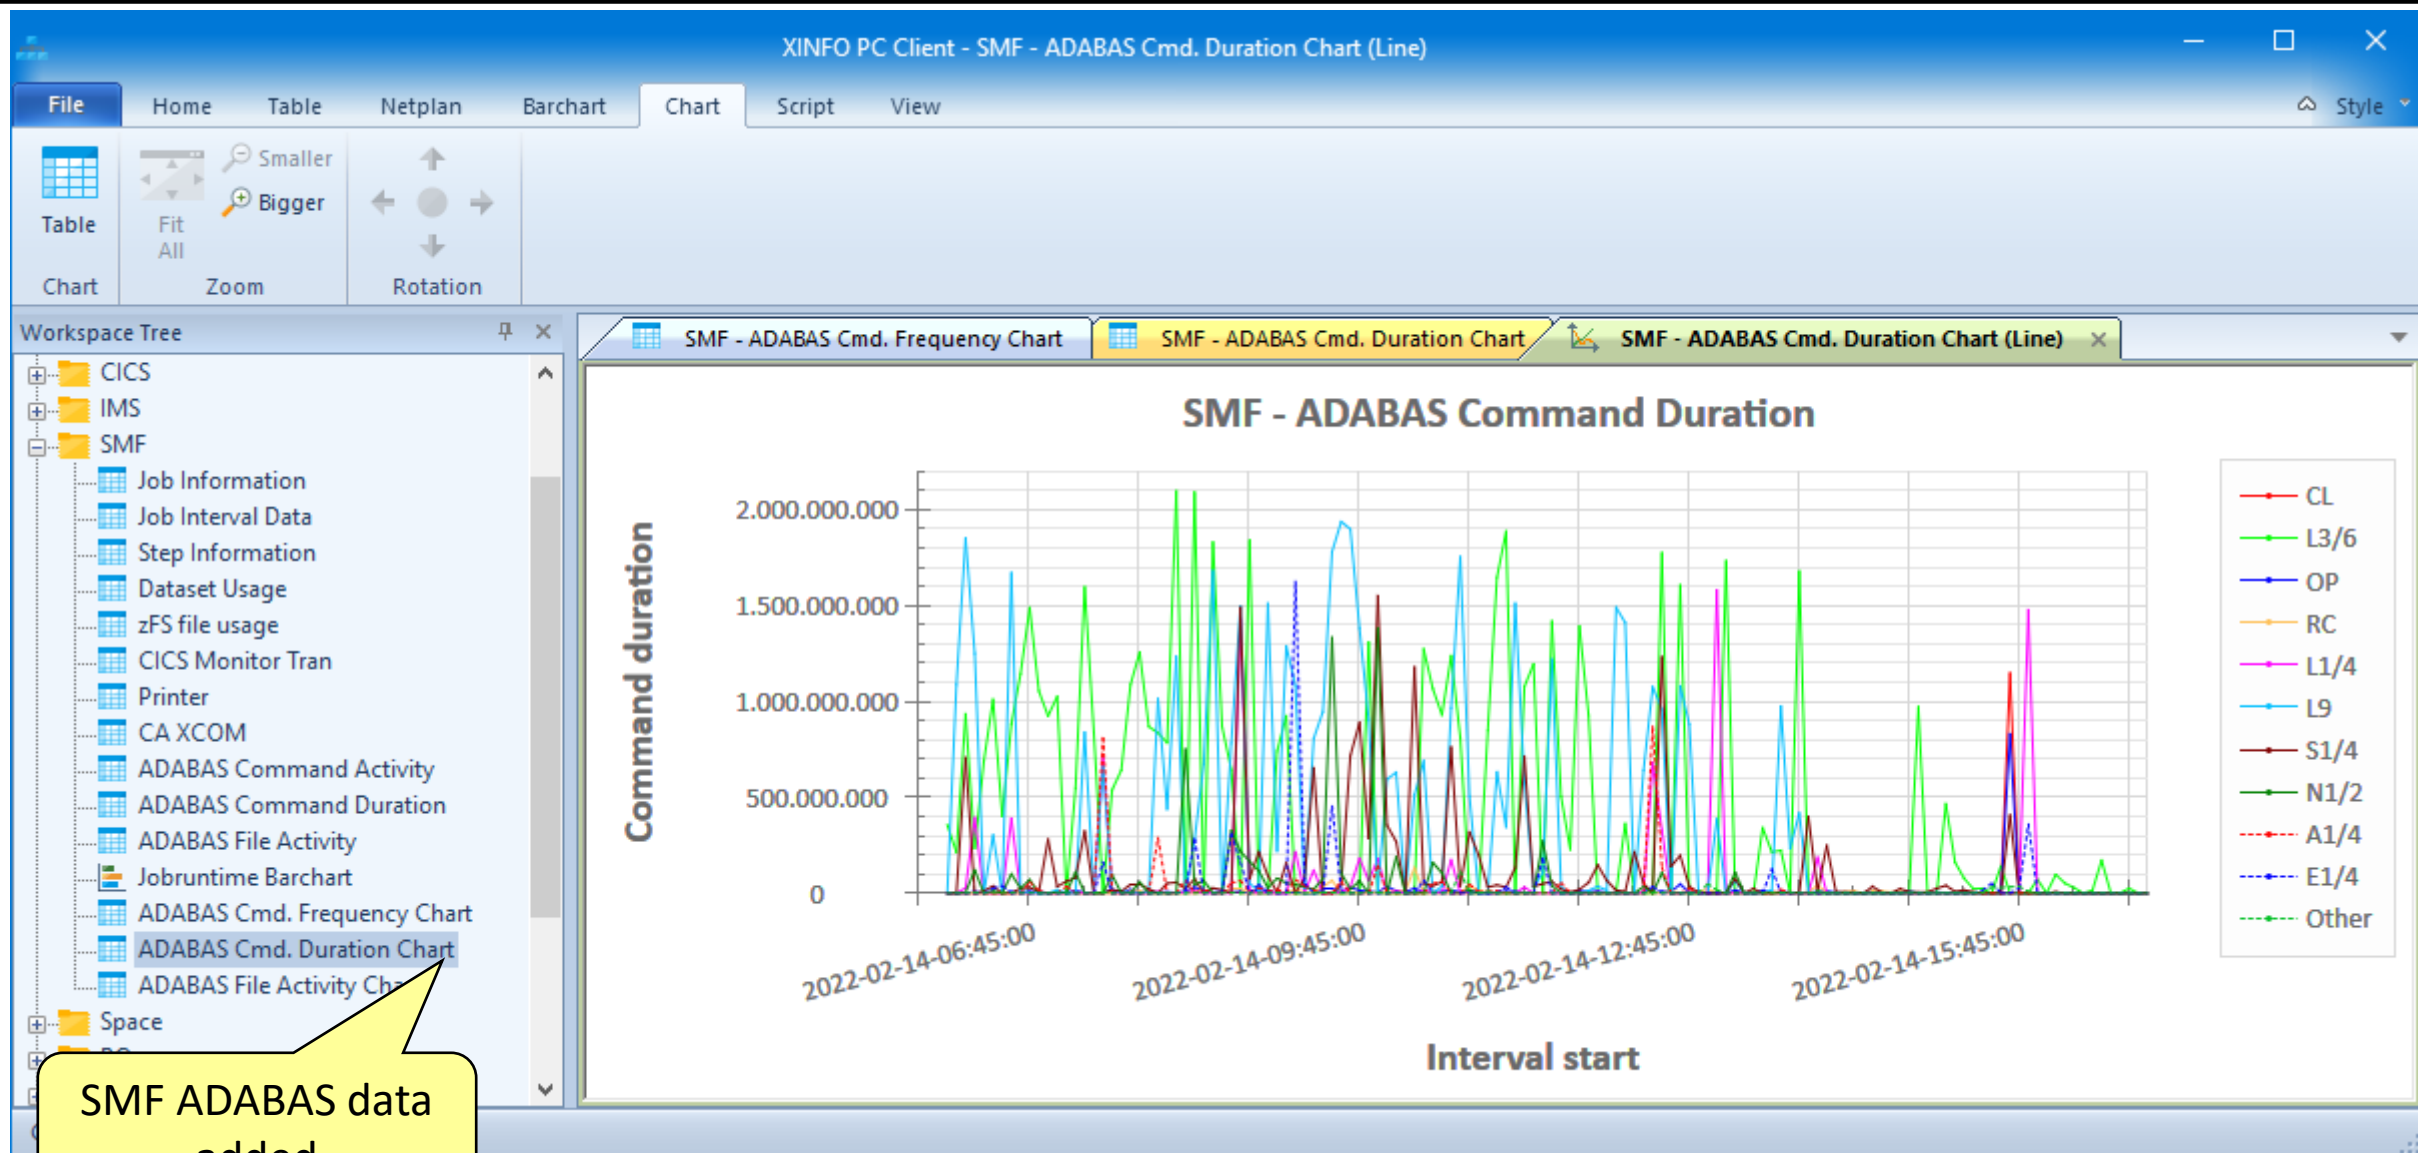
XINFO PC Client - SMF - ADABAS Cmd. Duration Chart (Line)

File Home Table Netplan Barchart Chart Script View Style

Table
Chart

Fit All
Smaller
Bigger
Zoom

Rotation

Workspace Tree

CICS
IMS
SMF
Job Information
Job Interval Data
Step Information
Dataset Usage
zFS file usage
CICS Monitor Tran
Printer
CA XCOM
ADABAS Command Activity
ADABAS Command Duration
ADABAS File Activity
Jobruntime Barchart
ADABAS Cmd. Frequency Chart
ADABAS Cmd. Duration Chart
ADABAS File Activity Ch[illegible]
Space
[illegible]

SMF ADABAS data added

SMF - ADABAS Cmd. Frequency Chart
SMF - ADABAS Cmd. Duration Chart
SMF - ADABAS Cmd. Duration Chart (Line)

SMF - ADABAS Command Duration

Command duration

2.000.000.000
1.500.000.000
1.000.000.000
500.000.000
0

2022-02-14-06:45:00
2022-02-14-09:45:00
2022-02-14-12:45:00
2022-02-14-15:45:00

Interval start

CL
L3/6
OP
RC
L1/4
L9
S1/4
N1/2
A1/4
E1/4
Other